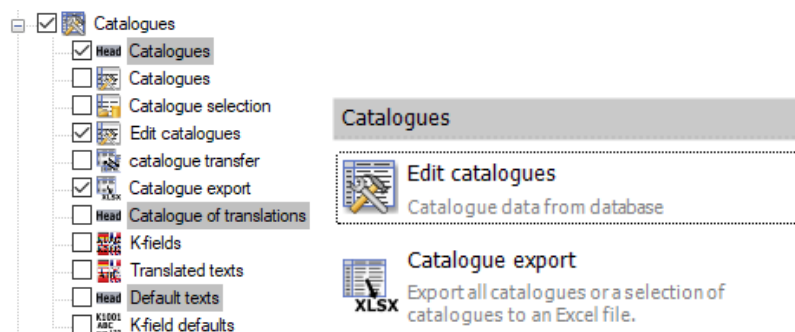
Catalogues
Head Catalogues
Catalogues
Catalogue selection
Edit catalogues
catalogue transfer
XLSX Catalogue export
Head Catalogue of translations
K-fields
Translated texts
Head Default texts
K1001 ABC K-field defaults

Catalogues

Edit catalogues
Catalogue data from database

XLSX Catalogue export
Export all catalogues or a selection of catalogues to an Excel file.